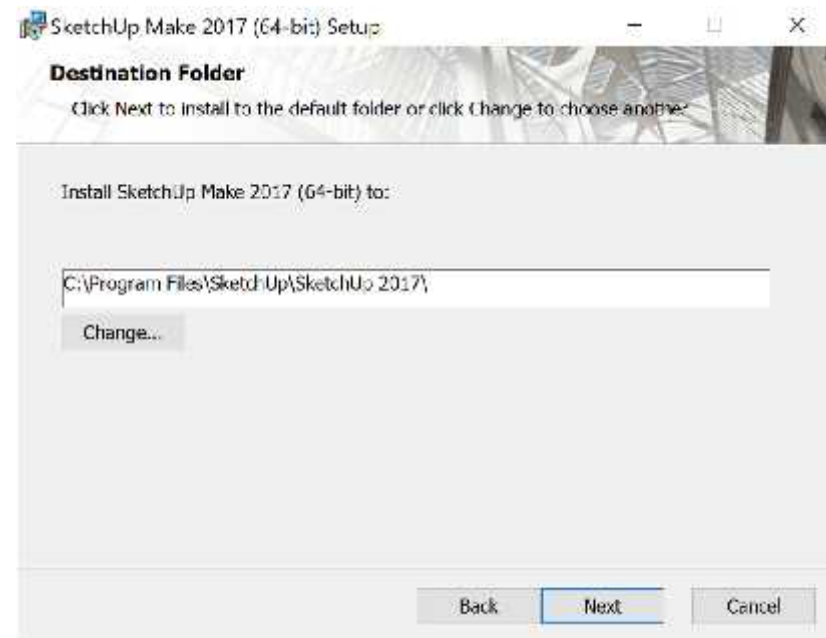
SketchUp Make 2017 (64-bit) Setup

Destination Folder

Click Next to install to the default folder or click Change to choose another

Install SketchUp Make 2017 (64-bit) to:

C:\Program Files\SketchUp\SketchUp 2017\

Change...

Back

Next

Cancel